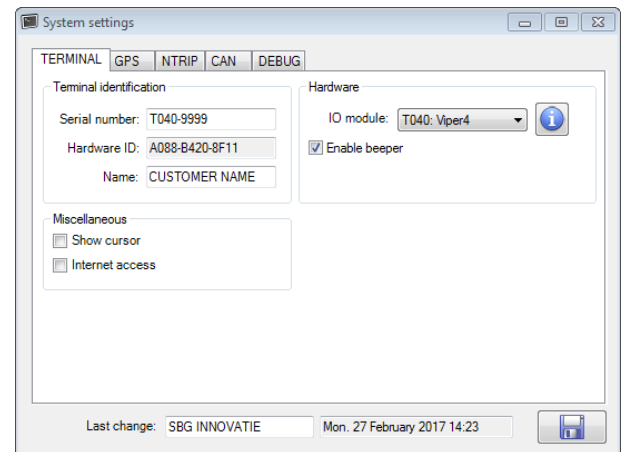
System settings

TERMINAL GPS NTRIP CAN DEBUG

Terminal identification

Serial number: T040-9999

Hardware ID: A088-B420-8F11

Name: CUSTOMER NAME

Hardware

IO module: T040: Viper4

Enable beeper

Miscellaneous

Show cursor

Internet access

Last change: SBG INNOVATIE Mon. 27 February 2017 14:23